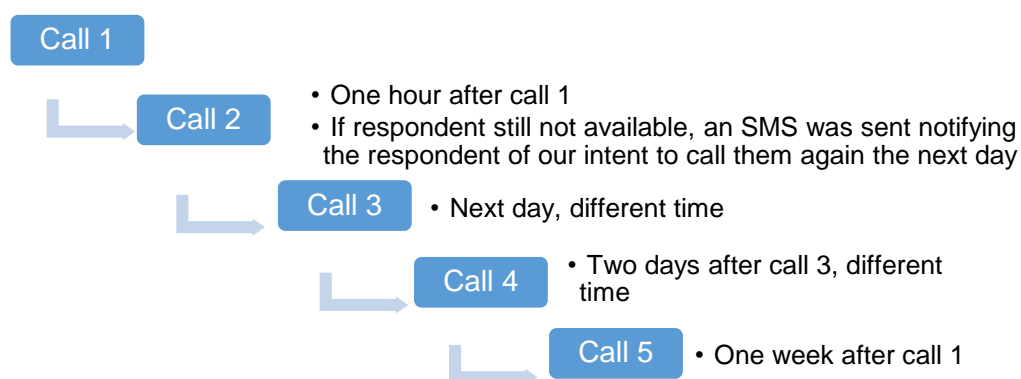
Call 1

Call 2

• One hour after call 1
• If respondent still not available, an SMS was sent notifying the respondent of our intent to call them again the next day

Call 3

• Next day, different time

Call 4

• Two days after call 3, different time

Call 5

• One week after call 1